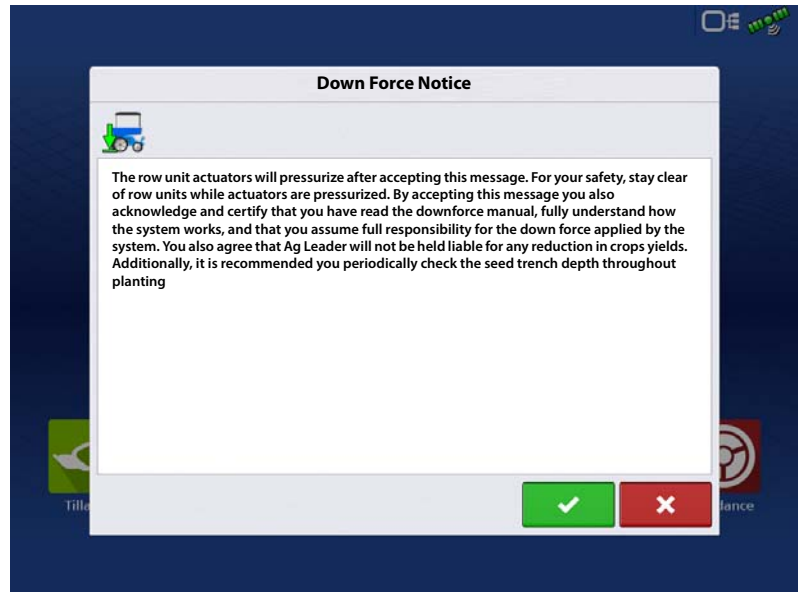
Down Force Notice

The row unit actuators will pressurize after accepting this message. For your safety, stay clear of row units while actuators are pressurized. By accepting this message you also acknowledge and certify that you have read the downforce manual, fully understand how the system works, and that you assume full responsibility for the down force applied by the system. You also agree that Ag Leader will not be held liable for any reduction in crops yields. Additionally, it is recommended you periodically check the seed trench depth throughout planting

Tilla

dance